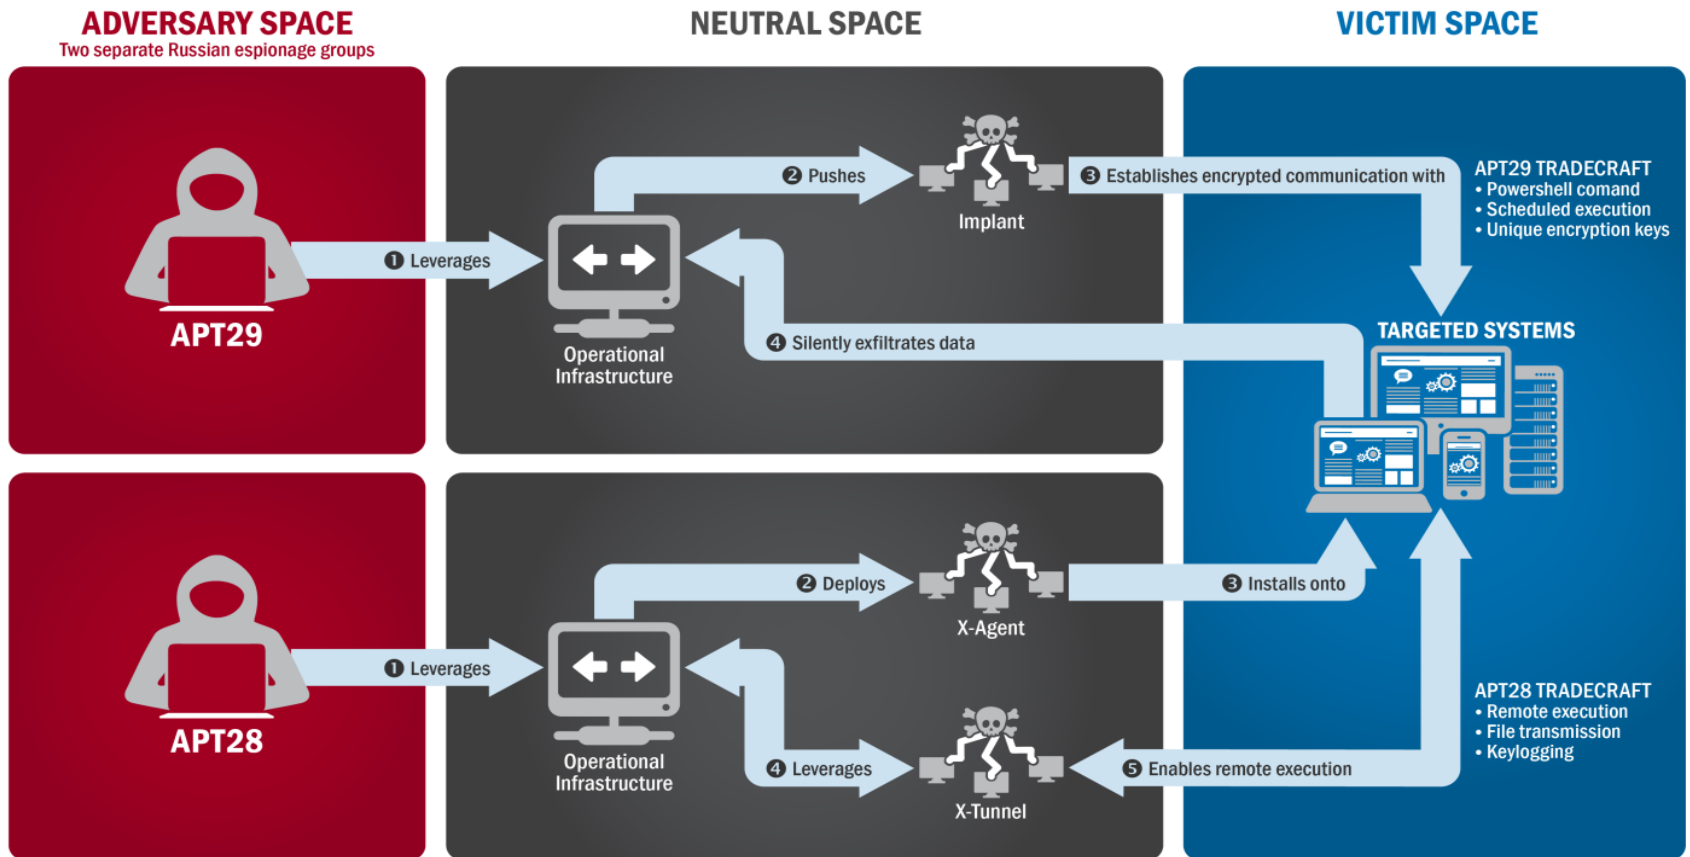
ADVERSARY SPACE
Two separate Russian espionage groups

NEUTRAL SPACE

VICTIM SPACE

APT29

1 Leverages

Operational Infrastructure

2 Pushes

Implant

3 Establishes encrypted communication with

APT29 TRADECRAFT
• Powershell comand
• Scheduled execution
• Unique encryption keys

4 Silently exfiltrates data

TARGETED SYSTEMS

APT28

1 Leverages

Operational Infrastructure

2 Deploys

X-Agent

3 Installs onto

4 Leverages

X-Tunnel

5 Enables remote execution

APT28 TRADECRAFT
• Remote execution
• File transmission
• Keylogging